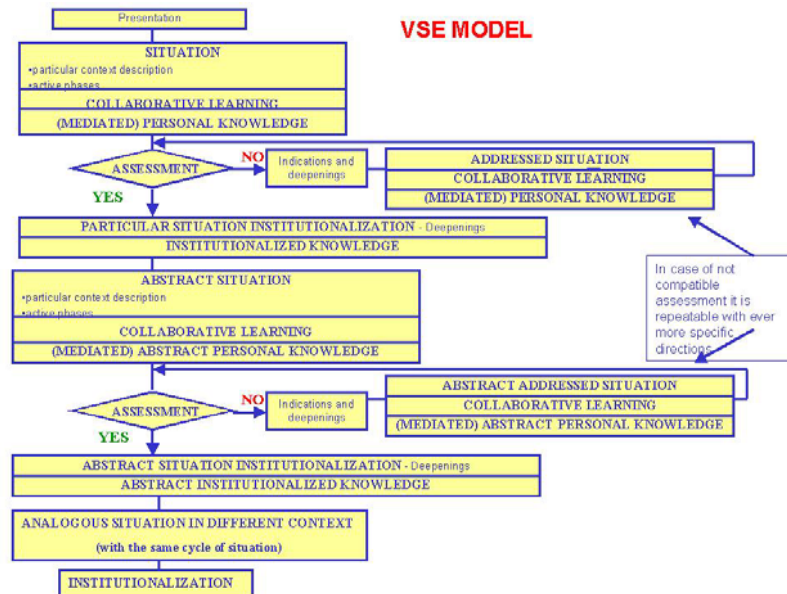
Presentation

VSE MODEL

SITUATION
•particular context description
•active phases

COLLABORATIVE LEARNING

(MEDIATED) PERSONAL KNOWLEDGE

ASSESSMENT

NO

Indications and deepenings

ADDRESSED SITUATION

COLLABORATIVE LEARNING

(MEDIATED) PERSONAL KNOWLEDGE

YES

PARTICULAR SITUATION INSTITUTIONALIZATION - Deepenings

INSTITUTIONALIZED KNOWLEDGE

ABSTRACT SITUATION
•particular context description
•active phases

COLLABORATIVE LEARNING

(MEDIATED) ABSTRACT PERSONAL KNOWLEDGE

In case of not compatible assessment it is repeatable with ever more specific directions

ASSESSMENT

NO

Indications and deepenings

ABSTRACT ADDRESSED SITUATION

COLLABORATIVE LEARNING

(MEDIATED) ABSTRACT PERSONAL KNOWLEDGE

YES

ABSTRACT SITUATION INSTITUTIONALIZATION - Deepenings

ABSTRACT INSTITUTIONALIZED KNOWLEDGE

ANALOGOUS SITUATION IN DIFFERENT CONTEXT
(with the same cycle of situation)

INSTITUTIONALIZATION